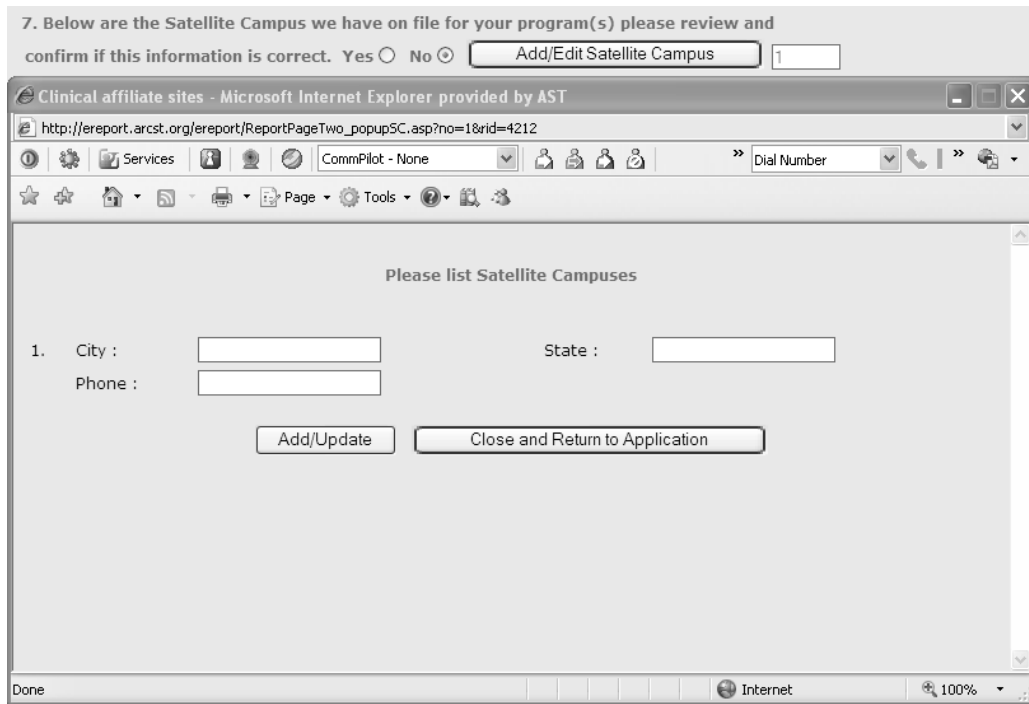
7. Below are the Satellite Campus we have on file for your program(s) please review and confirm if this information is correct. Yes ○ No ⊙ Add/Edit Satellite Campus 1

Clinical affiliate sites - Microsoft Internet Explorer provided by AST

http://ereport.arcst.org/ereport/ReportPageTwo_popupSC.asp?no=1&rid=4212

Services CommPilot - None Dial Number

Page Tools

Please list Satellite Campuses

1. City : State :

Phone :

Add/Update Close and Return to Application

Done Internet 100%